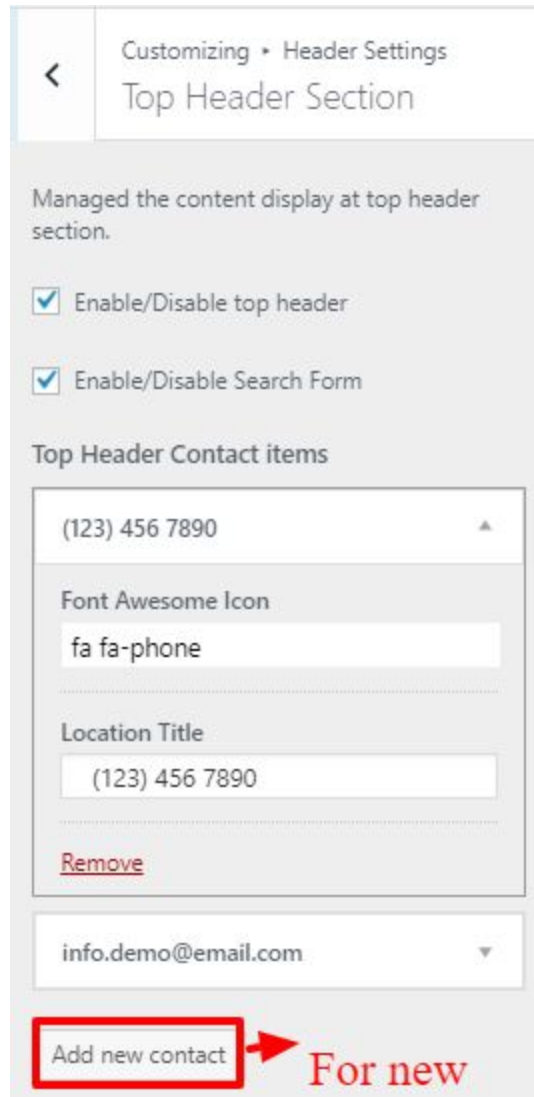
Customizing ▸ Header Settings
Top Header Section

Managed the content display at top header section.

Enable/Disable top header

Enable/Disable Search Form

Top Header Contact items

(123) 456 7890

Font Awesome Icon

fa fa-phone

Location Title

(123) 456 7890

Remove

info.demo@email.com

Add new contact

For new